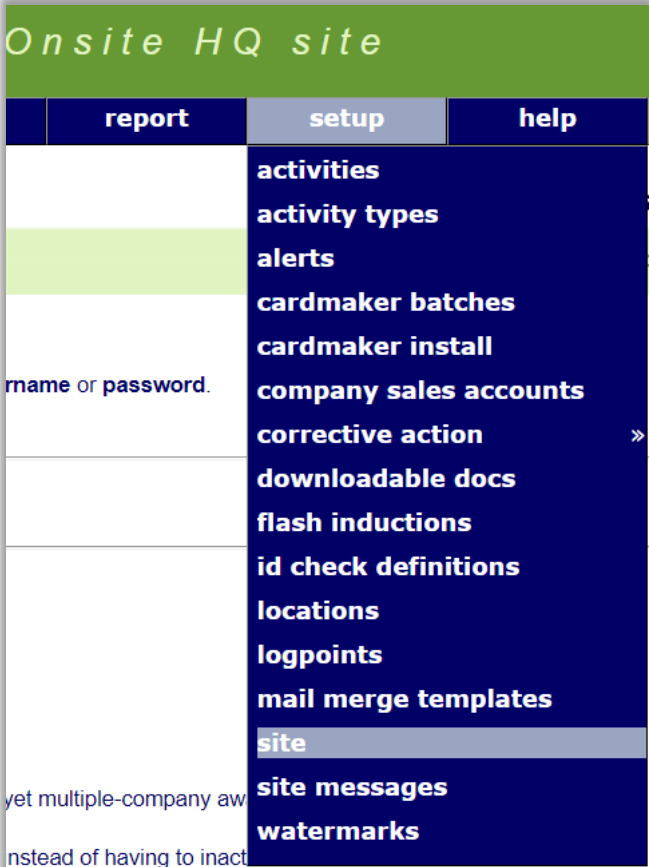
Onsite HQ site

report | setup | help

activities
activity types
alerts
cardmaker batches
cardmaker install
company sales accounts
corrective action »
downloadable docs
flash inductions
id check definitions
locations
logpoints
mail merge templates
site
site messages
watermarks

rname or password.

yet multiple-company aw

nstead of having to inact